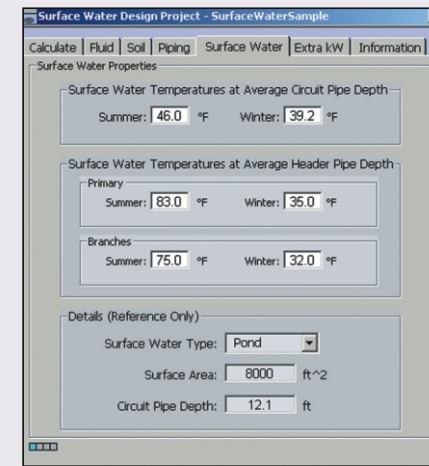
Surface Water Design Project - SurfaceWaterSample

Calculate | Fluid | Soil | Piping | Surface Water | Extra kW | Information

Surface Water Properties

Surface Water Temperatures at Average Circuit Pipe Depth

Summer: 46.0 °F Winter: 39.2 °F

Surface Water Temperatures at Average Header Pipe Depth

Primary

Summer: 83.0 °F Winter: 35.0 °F

Branches

Summer: 75.0 °F Winter: 32.0 °F

Details (Reference Only)

Surface Water Type: Pond

Surface Area: 8000 ft^2

Circuit Pipe Depth: 12.1 ft